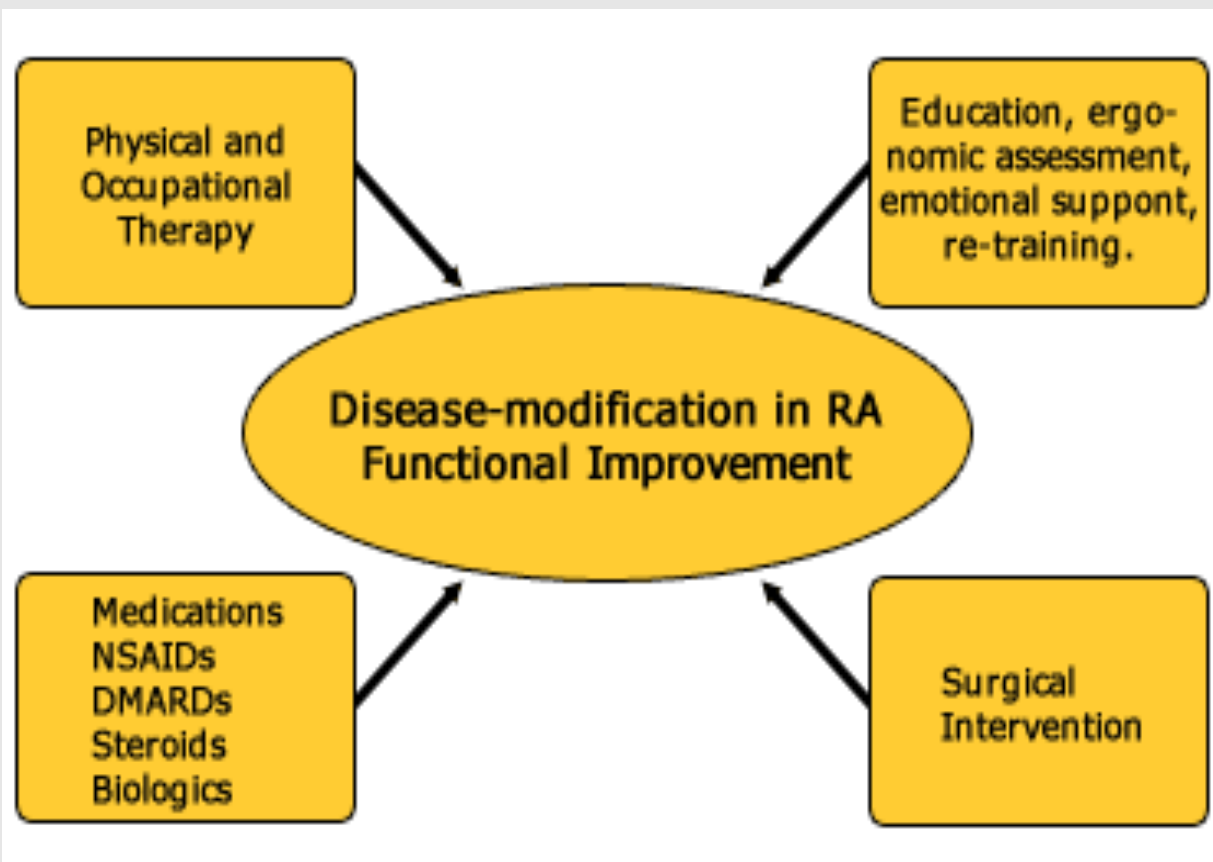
Physical and Occupational Therapy

Education, ergonomic assessment, emotional suppont, re-training.

Disease-modification in RA
Functional Improvement

Medications
NSAIDs
DMARDs
Steroids
Biologics

Surgical Intervention